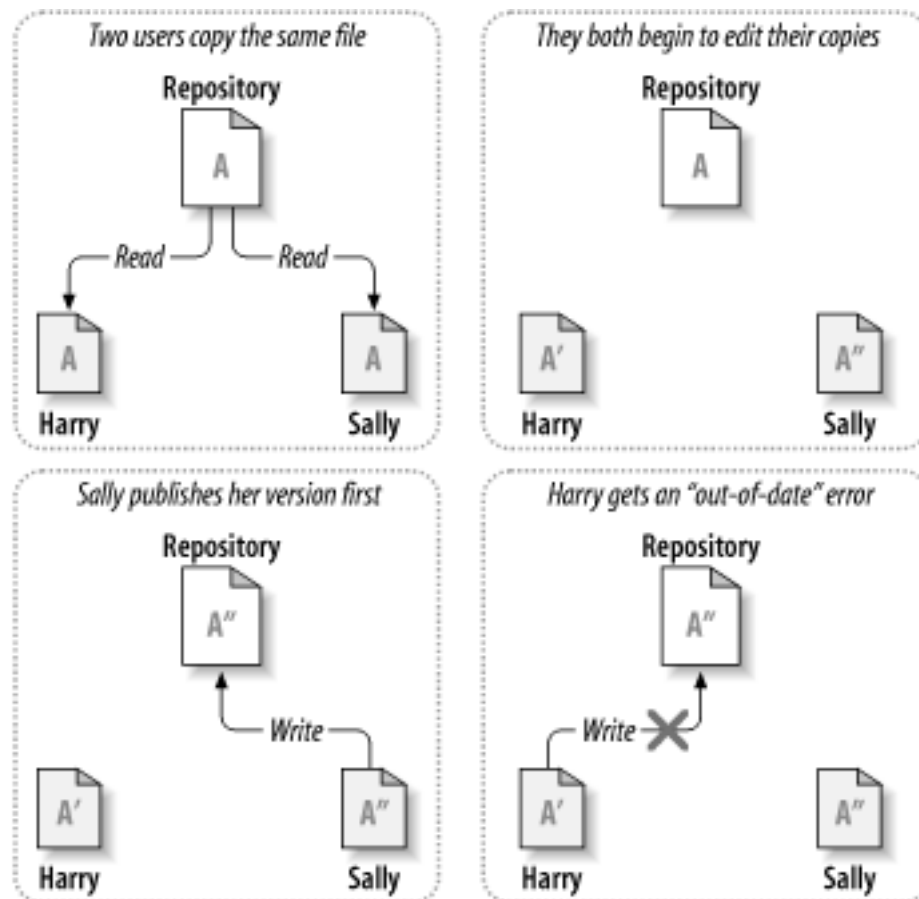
Two users copy the same file

Repository

A

Read

Read

A

A

Harry

Sally

They both begin to edit their copies

Repository

A

A′

A″

Harry

Sally

Sally publishes her version first

Repository

A″

Write

A′

A″

Harry

Sally

Harry gets an "out-of-date" error

Repository

A″

Write

A′

A″

Harry

Sally